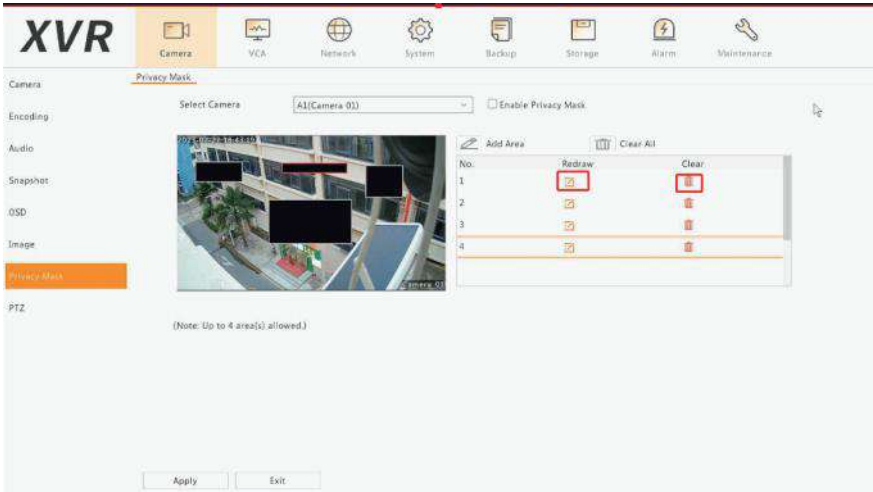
XVR

Camera VCA Network System Backup Storage Alarm Maintenance

Camera
Encoding
Audio
Snapshot
OSD
Image
Privacy Mask
PTZ

Privacy Mask

Select Camera A1(Camera 01) Enable Privacy Mask

2021-07-22 16:43:10

Camera 01

Add Area Clear All

| No. | Redraw | Clear |
|---|---|---|
| 1 | | |
| 2 | | |
| 3 | | |
| 4 | | |

(Note: Up to 4 area(s) allowed.)

Apply Exit